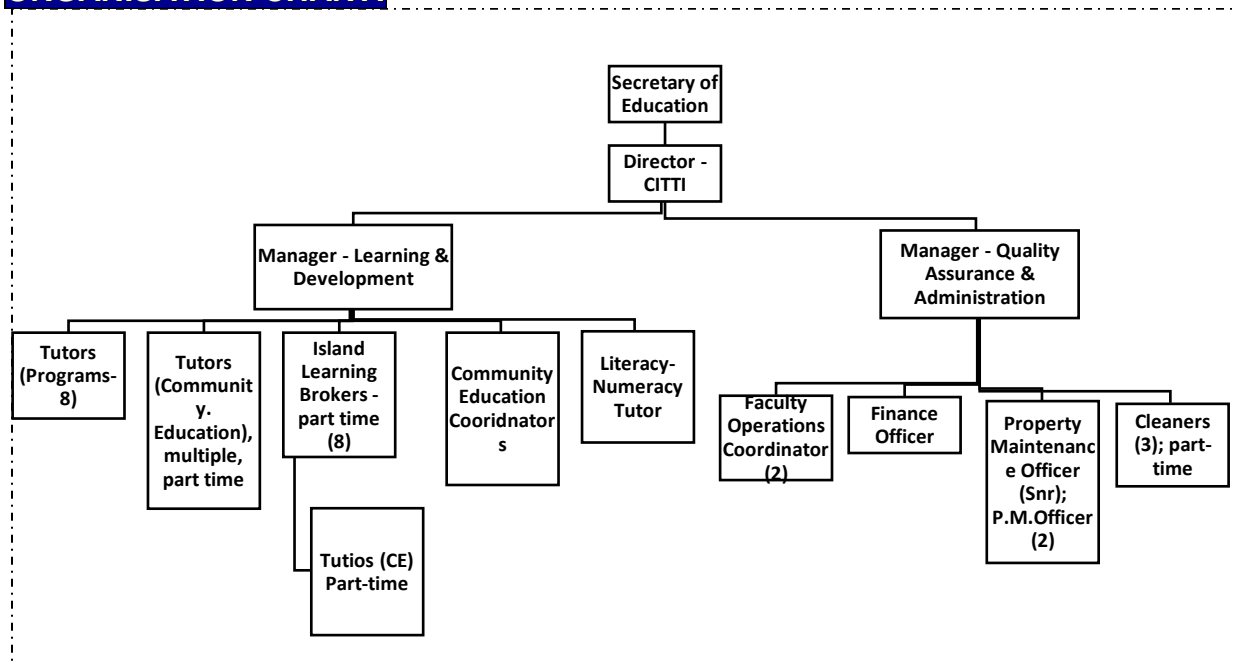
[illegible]

Secretary of Education

Director - CITTI

Manager - Learning & Development

Manager - Quality Assurance & Administration

Tutors (Programs- 8)

Tutors (Community. Education), multiple, part time

Island Learning Brokers - part time (8)

Community Education Cooridnators

Literacy-Numeracy Tutor

Tutios (CE) Part-time

Faculty Operations Coordinator (2)

Finance Officer

Property Maintenance Officer (Snr); P.M.Officer (2)

Cleaners (3); part-time